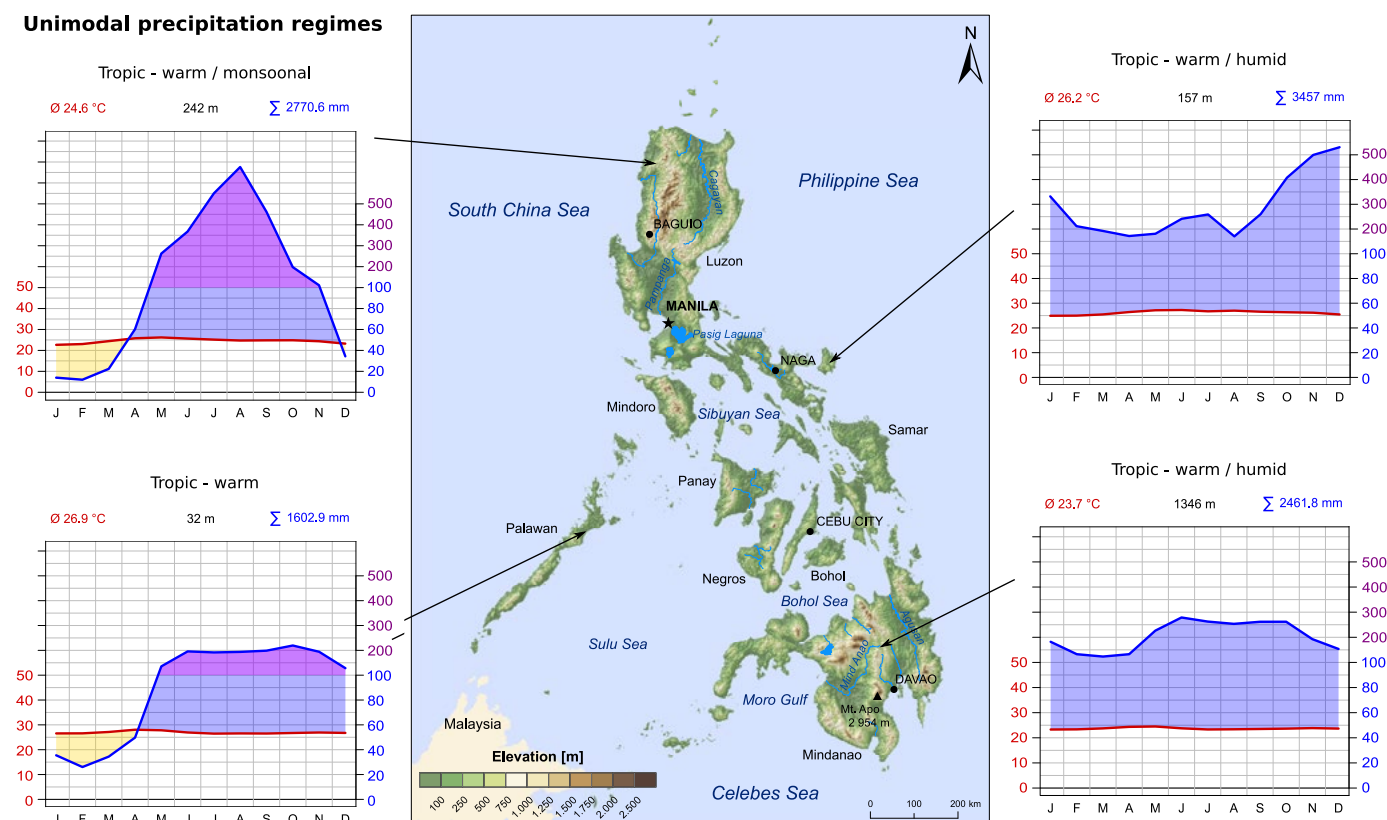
Unimodal precipitation regimes

Tropic - warm / monsoonal

Ø 24.6 °C 242 m ∑ 2770.6 mm

50
40
30
20
10
0

500
400
300
200
100
80
60
40
20
0

J F M A M J J A S O N D

Tropic - warm

Ø 26.9 °C 32 m ∑ 1602.9 mm

50
40
30
20
10
0

500
400
300
200
100
80
60
40
20
0

J F M A M J J A S O N D

N

South China Sea

Philippine Sea

Cagayan

BAGUIO

Luzon

Pampanga

MANILA

Pasig Laguna

NAGA

Mindoro

Sibuyan Sea

Samar

Panay

Palawan

CEBU CITY

Negros

Bohol

Bohol Sea

Agusan

Sulu Sea

Mulat Anao

DAVAO

Moro Gulf

Mt. Apo 2 954 m

Malaysia

Mindanao

Elevation [m]

100 250 500 750 1.000 1.250 1.500 1.750 2.000 2.500

Celebes Sea

0 50 100 200 km

Tropic - warm / humid

Ø 26.2 °C 157 m ∑ 3457 mm

500
400
300
200
100
80
60
40
20
0

50
40
30
20
10
0

J F M A M J J A S O N D

Tropic - warm / humid

Ø 23.7 °C 1346 m ∑ 2461.8 mm

500
400
300
200
100
80
60
40
20
0

50
40
30
20
10
0

J F M A M J J A S O N D